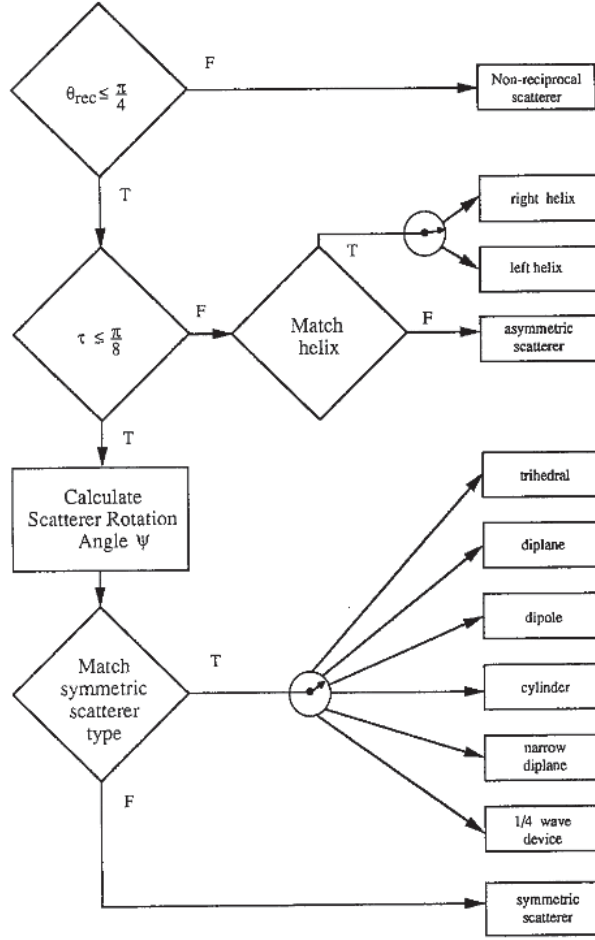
$\theta_{rec} \leq \frac{\pi}{4}$

F

Non-reciprocal scatterer

T

right helix

T

left helix

$\tau \leq \frac{\pi}{8}$

F

Match helix

F

asymmetric scatterer

T

Calculate Scatterer Rotation Angle $\psi$

trihedral

diplane

dipole

Match symmetric scatterer type

T

cylinder

narrow diplane

1/4 wave device

F

symmetric scatterer